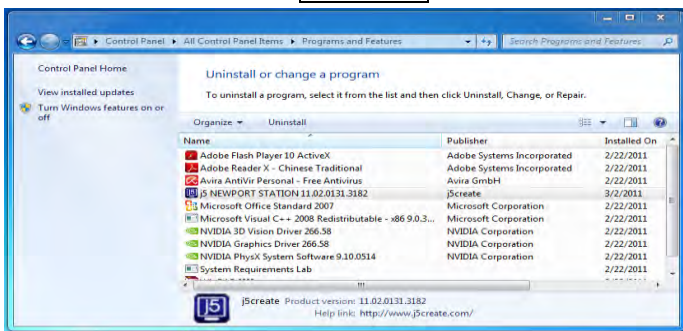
Control Panel ▸ All Control Panel Items ▸ Programs and Features

Search Programs and Features

Control Panel Home

View installed updates

Turn Windows features on or off

Uninstall or change a program

To uninstall a program, select it from the list and then click Uninstall, Change, or Repair.

Organize ▾ Uninstall

| Name | Publisher | Installed On |
|---|---|---|
| Adobe Flash Player 10 ActiveX | Adobe Systems Incorporated | 2/22/2011 |
| Adobe Reader X - Chinese Traditional | Adobe Systems Incorporated | 2/22/2011 |
| Avira AntiVir Personal - Free Antivirus | Avira GmbH | 2/22/2011 |
| j5 NEWPORT STATION 11.02.0131.3182 | j5create | 3/2/2011 |
| Microsoft Office Standard 2007 | Microsoft Corporation | 2/22/2011 |
| Microsoft Visual C++ 2008 Redistributable - x86 9.0.3... | Microsoft Corporation | 2/22/2011 |
| NVIDIA 3D Vision Driver 266.58 | NVIDIA Corporation | 2/22/2011 |
| NVIDIA Graphics Driver 266.58 | NVIDIA Corporation | 2/22/2011 |
| NVIDIA PhysX System Software 9.10.0514 | NVIDIA Corporation | 2/22/2011 |
| System Requirements Lab | | 2/22/2011 |
| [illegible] | | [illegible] |

j5create Product version: 11.02.0131.3182
Help link: http://www.j5create.com/